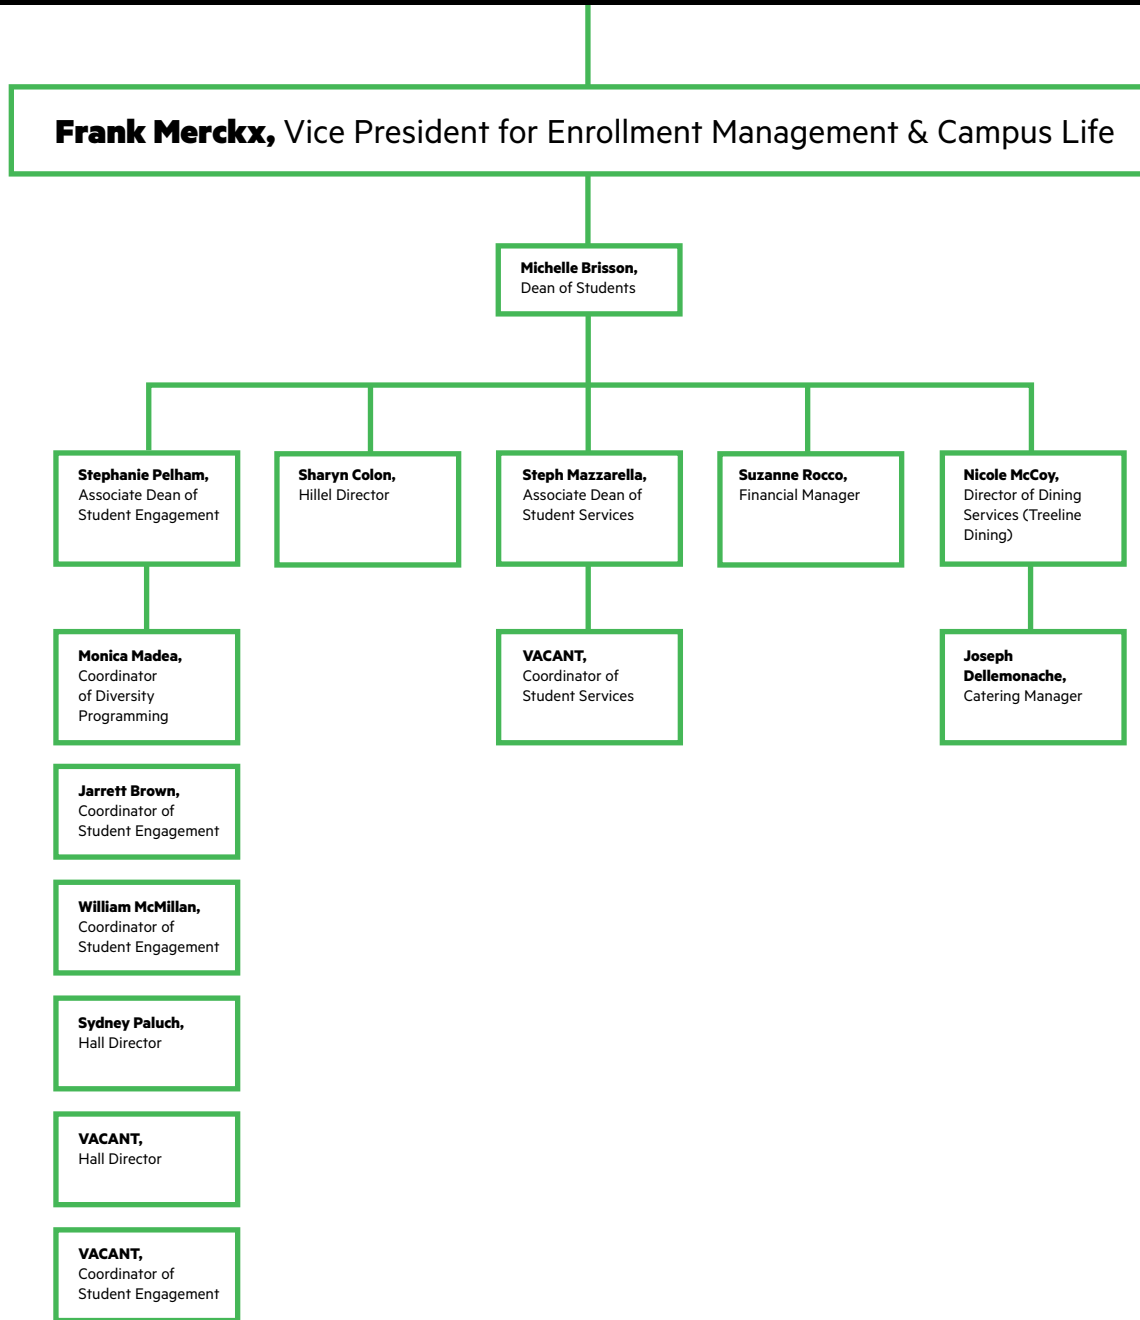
Frank Merckx, Vice President for Enrollment Management & Campus Life

Michelle Brisson, Dean of Students

Stephanie Pelham, Associate Dean of Student Engagement

Sharyn Colon, Hillel Director

Steph Mazzarella, Associate Dean of Student Services

Suzanne Rocco, Financial Manager

Nicole McCoy, Director of Dining Services (Treeline Dining)

Monica Madea, Coordinator of Diversity Programming

VACANT, Coordinator of Student Services

Joseph Dellemonache, Catering Manager

Jarrett Brown, Coordinator of Student Engagement

William McMillan, Coordinator of Student Engagement

Sydney Paluch, Hall Director

VACANT, Hall Director

VACANT, Coordinator of Student Engagement